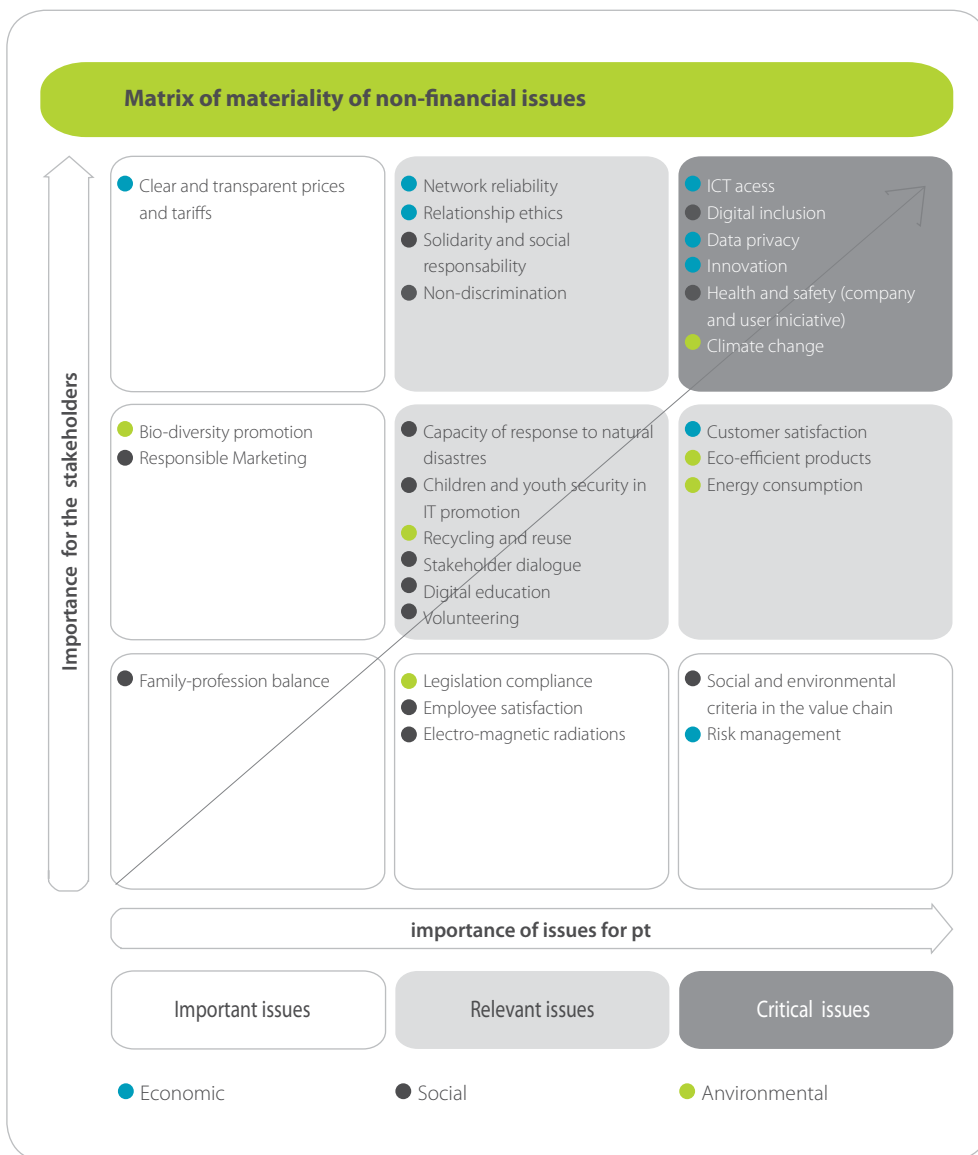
Matrix of materiality of non-financial issues

Importance for the stakeholders

Clear and transparent prices and tariffs

Network reliability
Relationship ethics
Solidarity and social responsability
Non-discrimination

ICT acess
Digital inclusion
Data privacy
Innovation
Health and safety (company and user iniciative)
Climate change

Bio-diversity promotion
Responsible Marketing

Capacity of response to natural disastres
Children and youth security in IT promotion
Recycling and reuse
Stakeholder dialogue
Digital education
Volunteering

Customer satisfaction
Eco-efficient products
Energy consumption

Family-profession balance

Legislation compliance
Employee satisfaction
Electro-magnetic radiations

Social and environmental criteria in the value chain
Risk management

importance of issues for pt

Important issues

Relevant issues

Critical issues

Economic

Social

Anvironmental